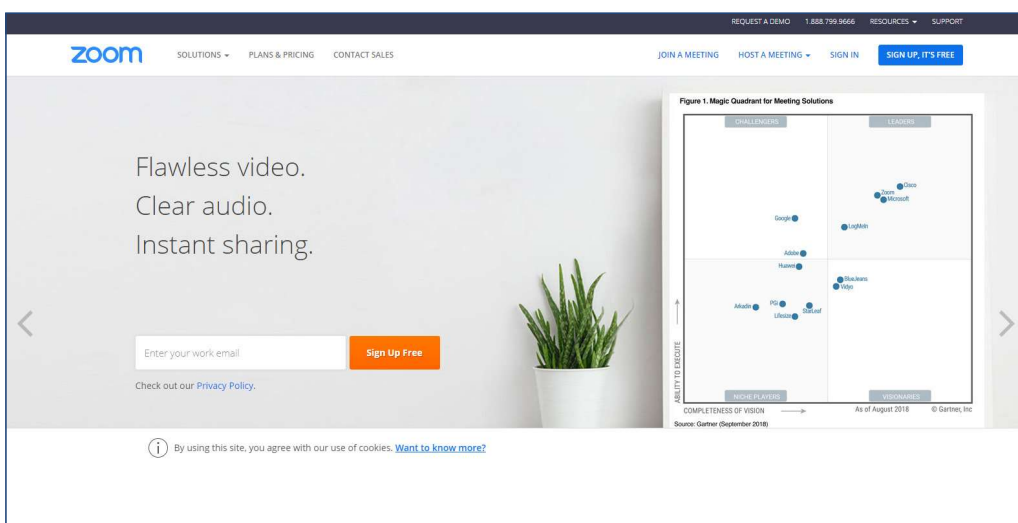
REQUEST A DEMO 1.888.799.9666 RESOURCES SUPPORT

zoom SOLUTIONS PLANS & PRICING CONTACT SALES JOIN A MEETING HOST A MEETING SIGN IN SIGN UP, IT'S FREE

Flawless video.
Clear audio.
Instant sharing.

Enter your work email Sign Up Free

Check out our Privacy Policy.

Figure 1. Magic Quadrant for Meeting Solutions

CHALLENGERS LEADERS

Cisco
Zoom
Microsoft
Google
LogMeIn
Adobe
Huawei
BlueJeans
Vidyo
Arkadin
PGi
StarLeaf
Lifesize

ABILITY TO EXECUTE

NICHE PLAYERS VISIONARIES

COMPLETENESS OF VISION As of August 2018 © Gartner, Inc

Source: Gartner (September 2018)

By using this site, you agree with our use of cookies. Want to know more?